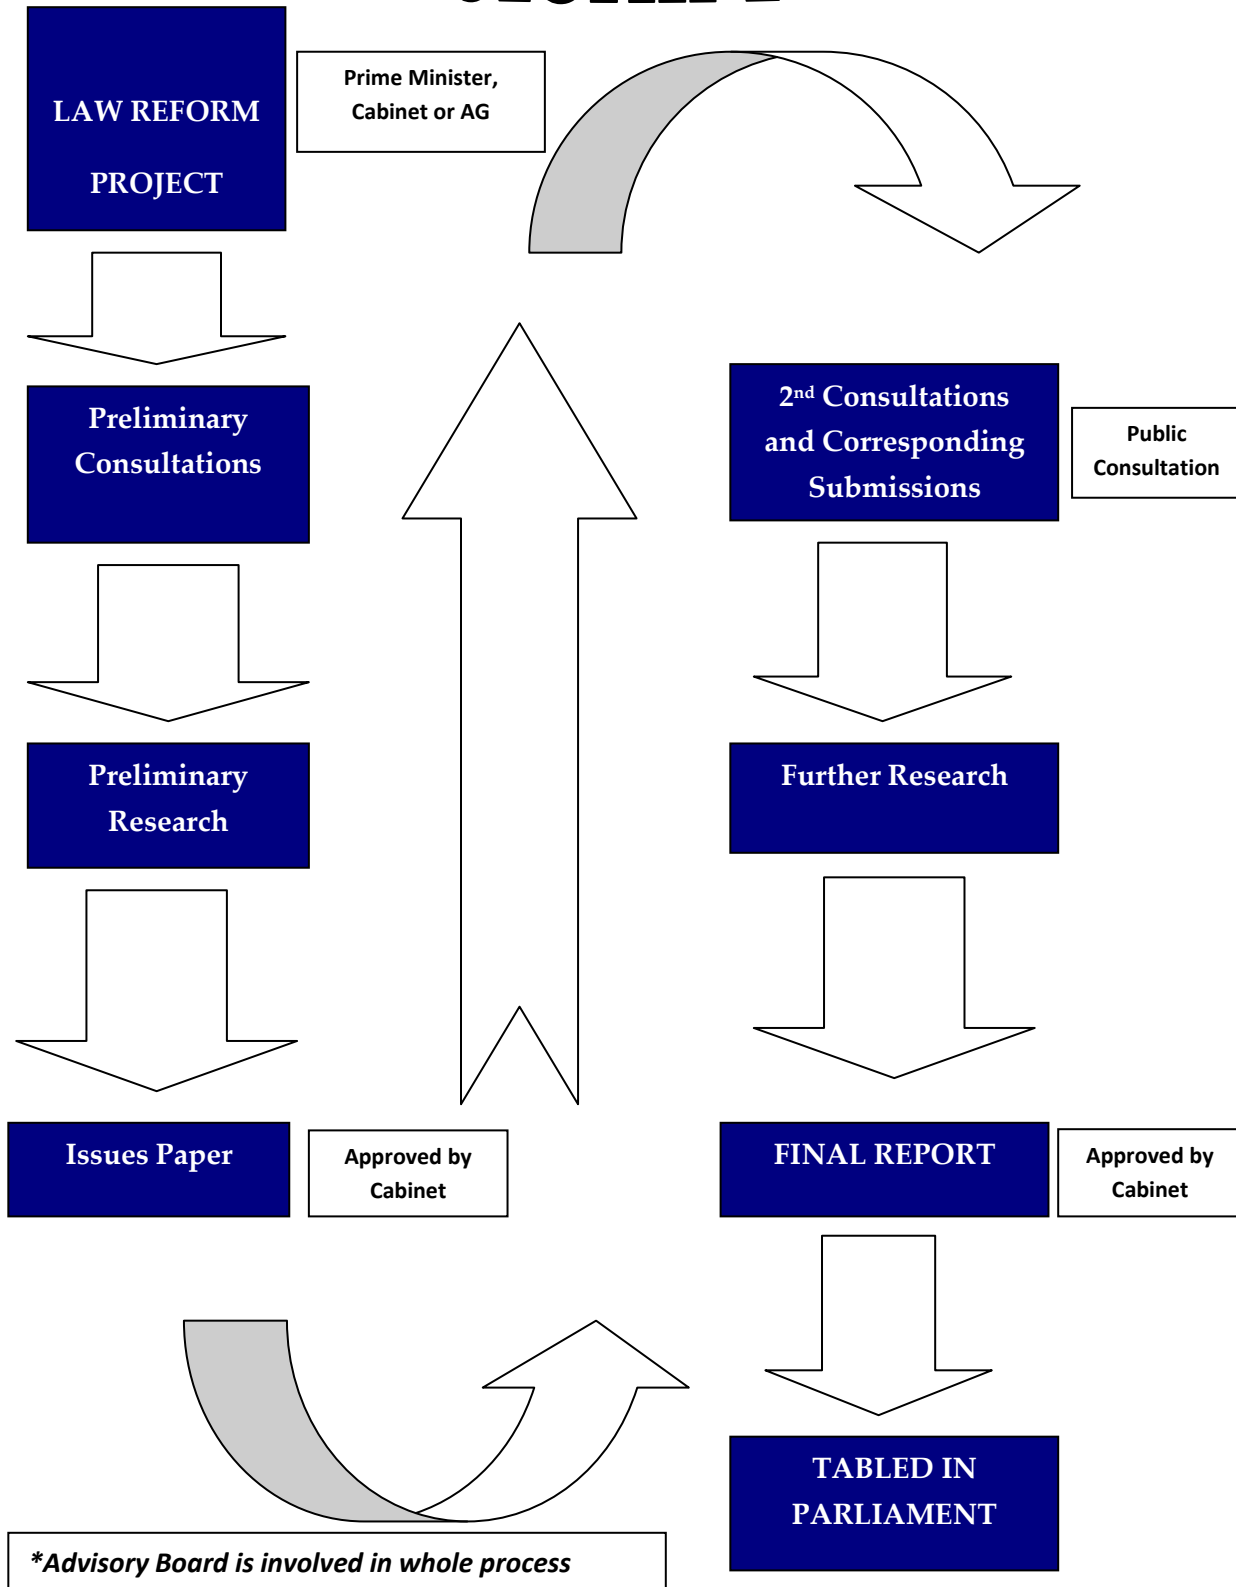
LAW REFORM PROJECT

Prime Minister, Cabinet or AG

Preliminary Consultations

Preliminary Research

Issues Paper

Approved by Cabinet

2nd Consultations and Corresponding Submissions

Public Consultation

Further Research

FINAL REPORT

Approved by Cabinet

TABLED IN PARLIAMENT

*Advisory Board is involved in whole process